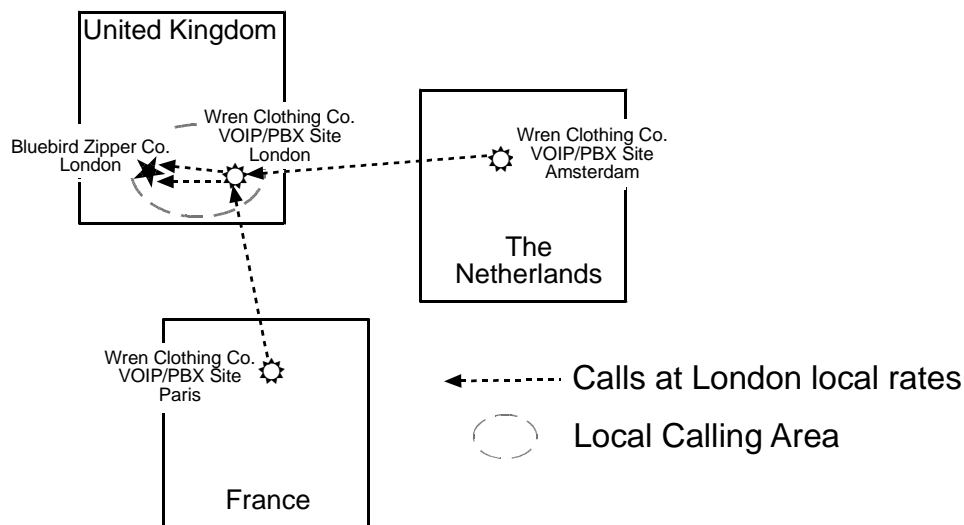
United Kingdom

Wren Clothing Co.
VOIP/PBX Site
London

Bluebird Zipper Co.
London

Wren Clothing Co.
VOIP/PBX Site
Amsterdam

The
Netherlands

Wren Clothing Co.
VOIP/PBX Site
Paris

France

Calls at London local rates

Local Calling Area